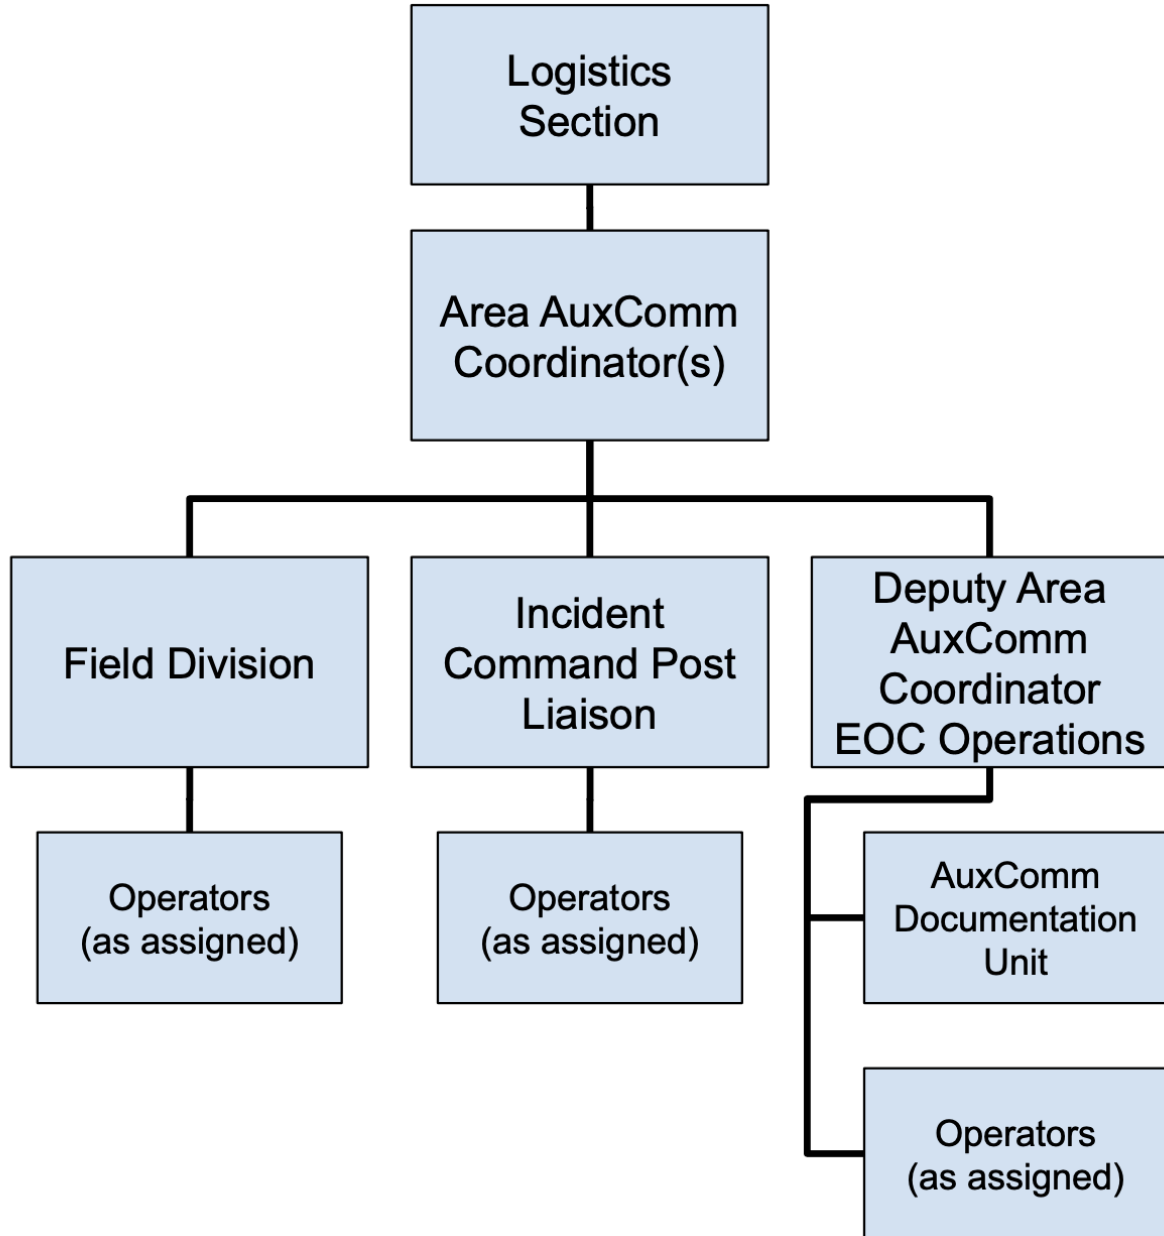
Logistics Section

Area AuxComm Coordinator(s)

Field Division

Incident Command Post Liaison

Deputy Area AuxComm Coordinator EOC Operations

Operators (as assigned)

Operators (as assigned)

AuxComm Documentation Unit

Operators (as assigned)